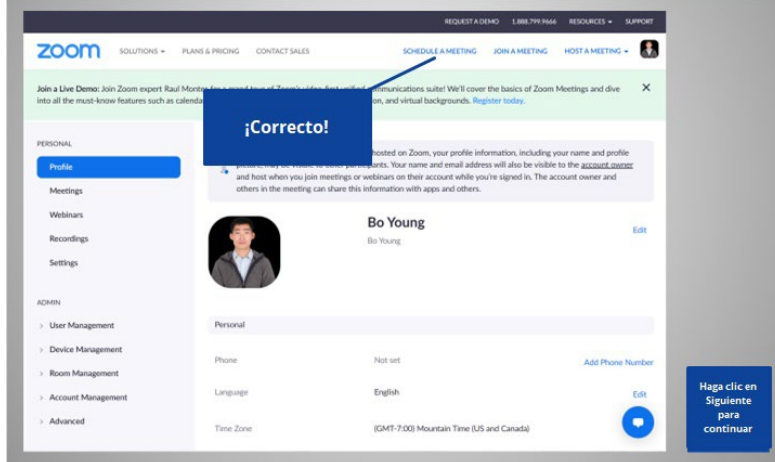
REQUEST A DEMO 1.888.799.9666 RESOURCES ▾ SUPPORT

zoom SOLUTIONS ▾ PLANS & PRICING CONTACT SALES SCHEDULE A MEETING JOIN A MEETING HOST A MEETING ▾

Join a Live Demo: Join Zoom expert Raul Montr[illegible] communications suite! We'll cover the basics of Zoom Meetings and dive into all the must-know features such as calenda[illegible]on, and virtual backgrounds. Register today.

¡Correcto!

PERSONAL
Profile
Meetings
Webinars
Recordings
Settings

ADMIN
User Management
Device Management
Room Management
Account Management
Advanced

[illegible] hosted on Zoom, your profile information, including your name and profile picture, may be visible to other participants. Your name and email address will also be visible to the account owner and host when you join meetings or webinars on their account while you're signed in. The account owner and others in the meeting can share this information with apps and others.

Bo Young
Bo Young
Edit

Personal

Phone Not set Add Phone Number

Language English Edit

Time Zone (GMT-7:00) Mountain Time (US and Canada)

Haga clic en Siguiente para continuar